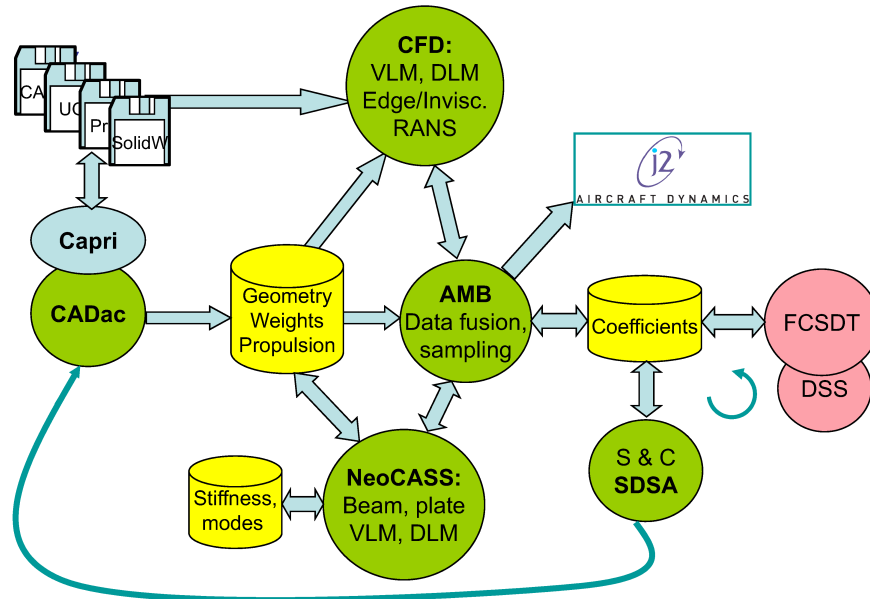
CA

UG

Pr

SolidW

CFD:
VLM, DLM
Edge/Invisc.
RANS

j2
AIRCRAFT DYNAMICS

Capri

CADac

Geometry
Weights
Propulsion

AMB
Data fusion,
sampling

Coefficients

FCSDT

DSS

Stiffness,
modes

NeoCASS:
Beam, plate
VLM, DLM

S & C
SDSA